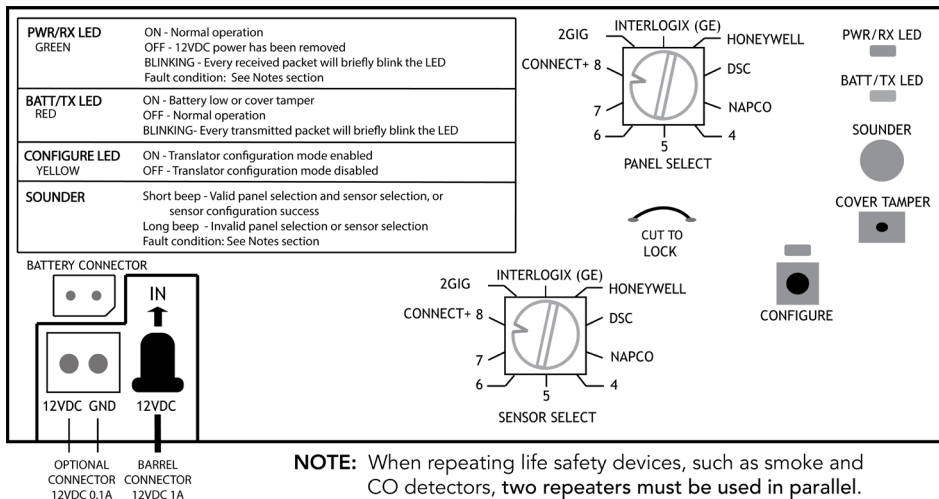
| | |
|---|---|
| PWR/RX LED GREEN | ON - Normal operation<br>OFF - 12VDC power has been removed<br>BLINKING - Every received packet will briefly blink the LED<br>Fault condition: See Notes section |
| BATT/TX LED RED | ON - Battery low or cover tamper<br>OFF - Normal operation<br>BLINKING- Every transmitted packet will briefly blink the LED |
| CONFIGURE LED YELLOW | ON - Translator configuration mode enabled<br>OFF - Translator configuration mode disabled |
| SOUNDER | Short beep - Valid panel selection and sensor selection, or sensor configuration success<br>Long beep - Invalid panel selection or sensor selection<br>Fault condition: See Notes section |

2GIG
INTERLOGIX (GE)
HONEYWELL
CONNECT+ 8
DSC
7
NAPCO
6
5
4
PANEL SELECT

PWR/RX LED
BATT/TX LED
SOUNDER
COVER TAMPER

CUT TO LOCK

CONFIGURE

BATTERY CONNECTOR

IN

12VDC GND
12VDC

2GIG
INTERLOGIX (GE)
HONEYWELL
CONNECT+ 8
DSC
7
NAPCO
6
5
4
SENSOR SELECT

OPTIONAL CONNECTOR 12VDC 0.1A
BARREL CONNECTOR 12VDC 1A

NOTE: When repeating life safety devices, such as smoke and CO detectors, two repeaters must be used in parallel.